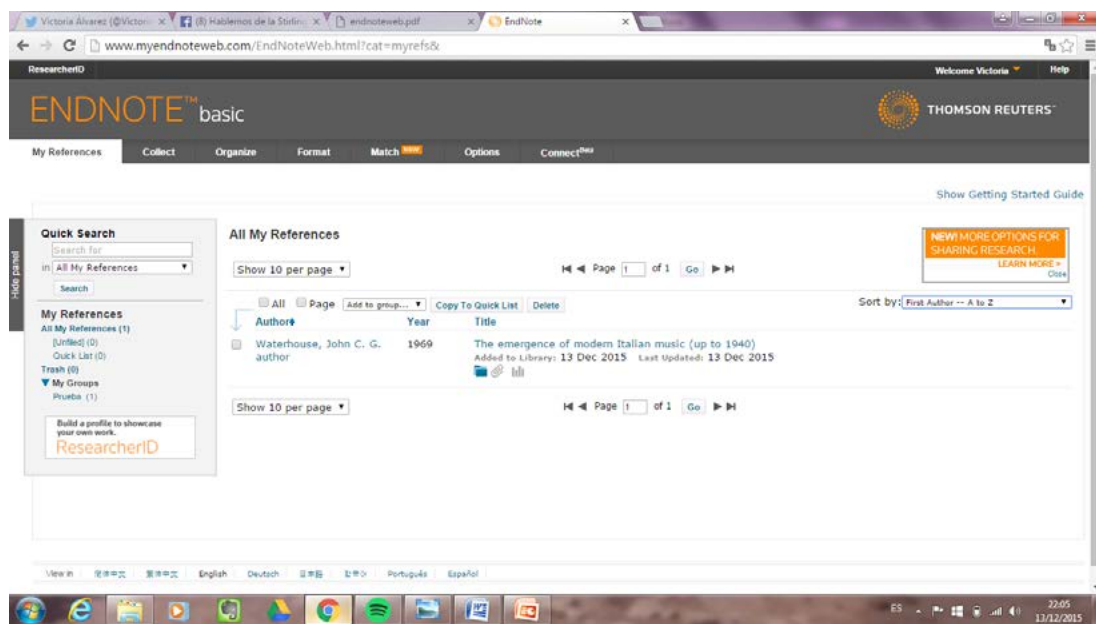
Victoria Álvarez (@Victori ×
(8) Hablemos de la Stirlin ×
endnoteweb.pdf ×
EndNote ×

www.myendnoteweb.com/EndNoteWeb.html?cat=myrefs&

ResearcherID
Welcome Victoria
Help

ENDNOTE™ basic
THOMSON REUTERS™

My References
Collect
Organize
Format
Match NEW
Options
Connect Beta

Show Getting Started Guide

Hide panel

Quick Search
Search for
in All My References
Search

My References
All My References (1)
[Unfiled] (0)
Quick List (0)
Trash (0)
▼ My Groups
Prueba (1)

Build a profile to showcase your own work.
ResearcherID

All My References

NEW! MORE OPTIONS FOR SHARING RESEARCH.
LEARN MORE >
Close

Show 10 per page
Page 1 of 1 Go

All Page Add to group... Copy To Quick List Delete
Sort by: First Author -- A to Z

| Author | Year | Title |
|---|---|---|
| Waterhouse, John C. G. author | 1969 | The emergence of modem Italian music (up to 1940) Added to Library: 13 Dec 2015 Last Updated: 13 Dec 2015 |

Show 10 per page
Page 1 of 1 Go

View in 繁體中文 简体中文 English Deutsch 日本語 한국어 Português Español

ES 22:05 13/12/2015